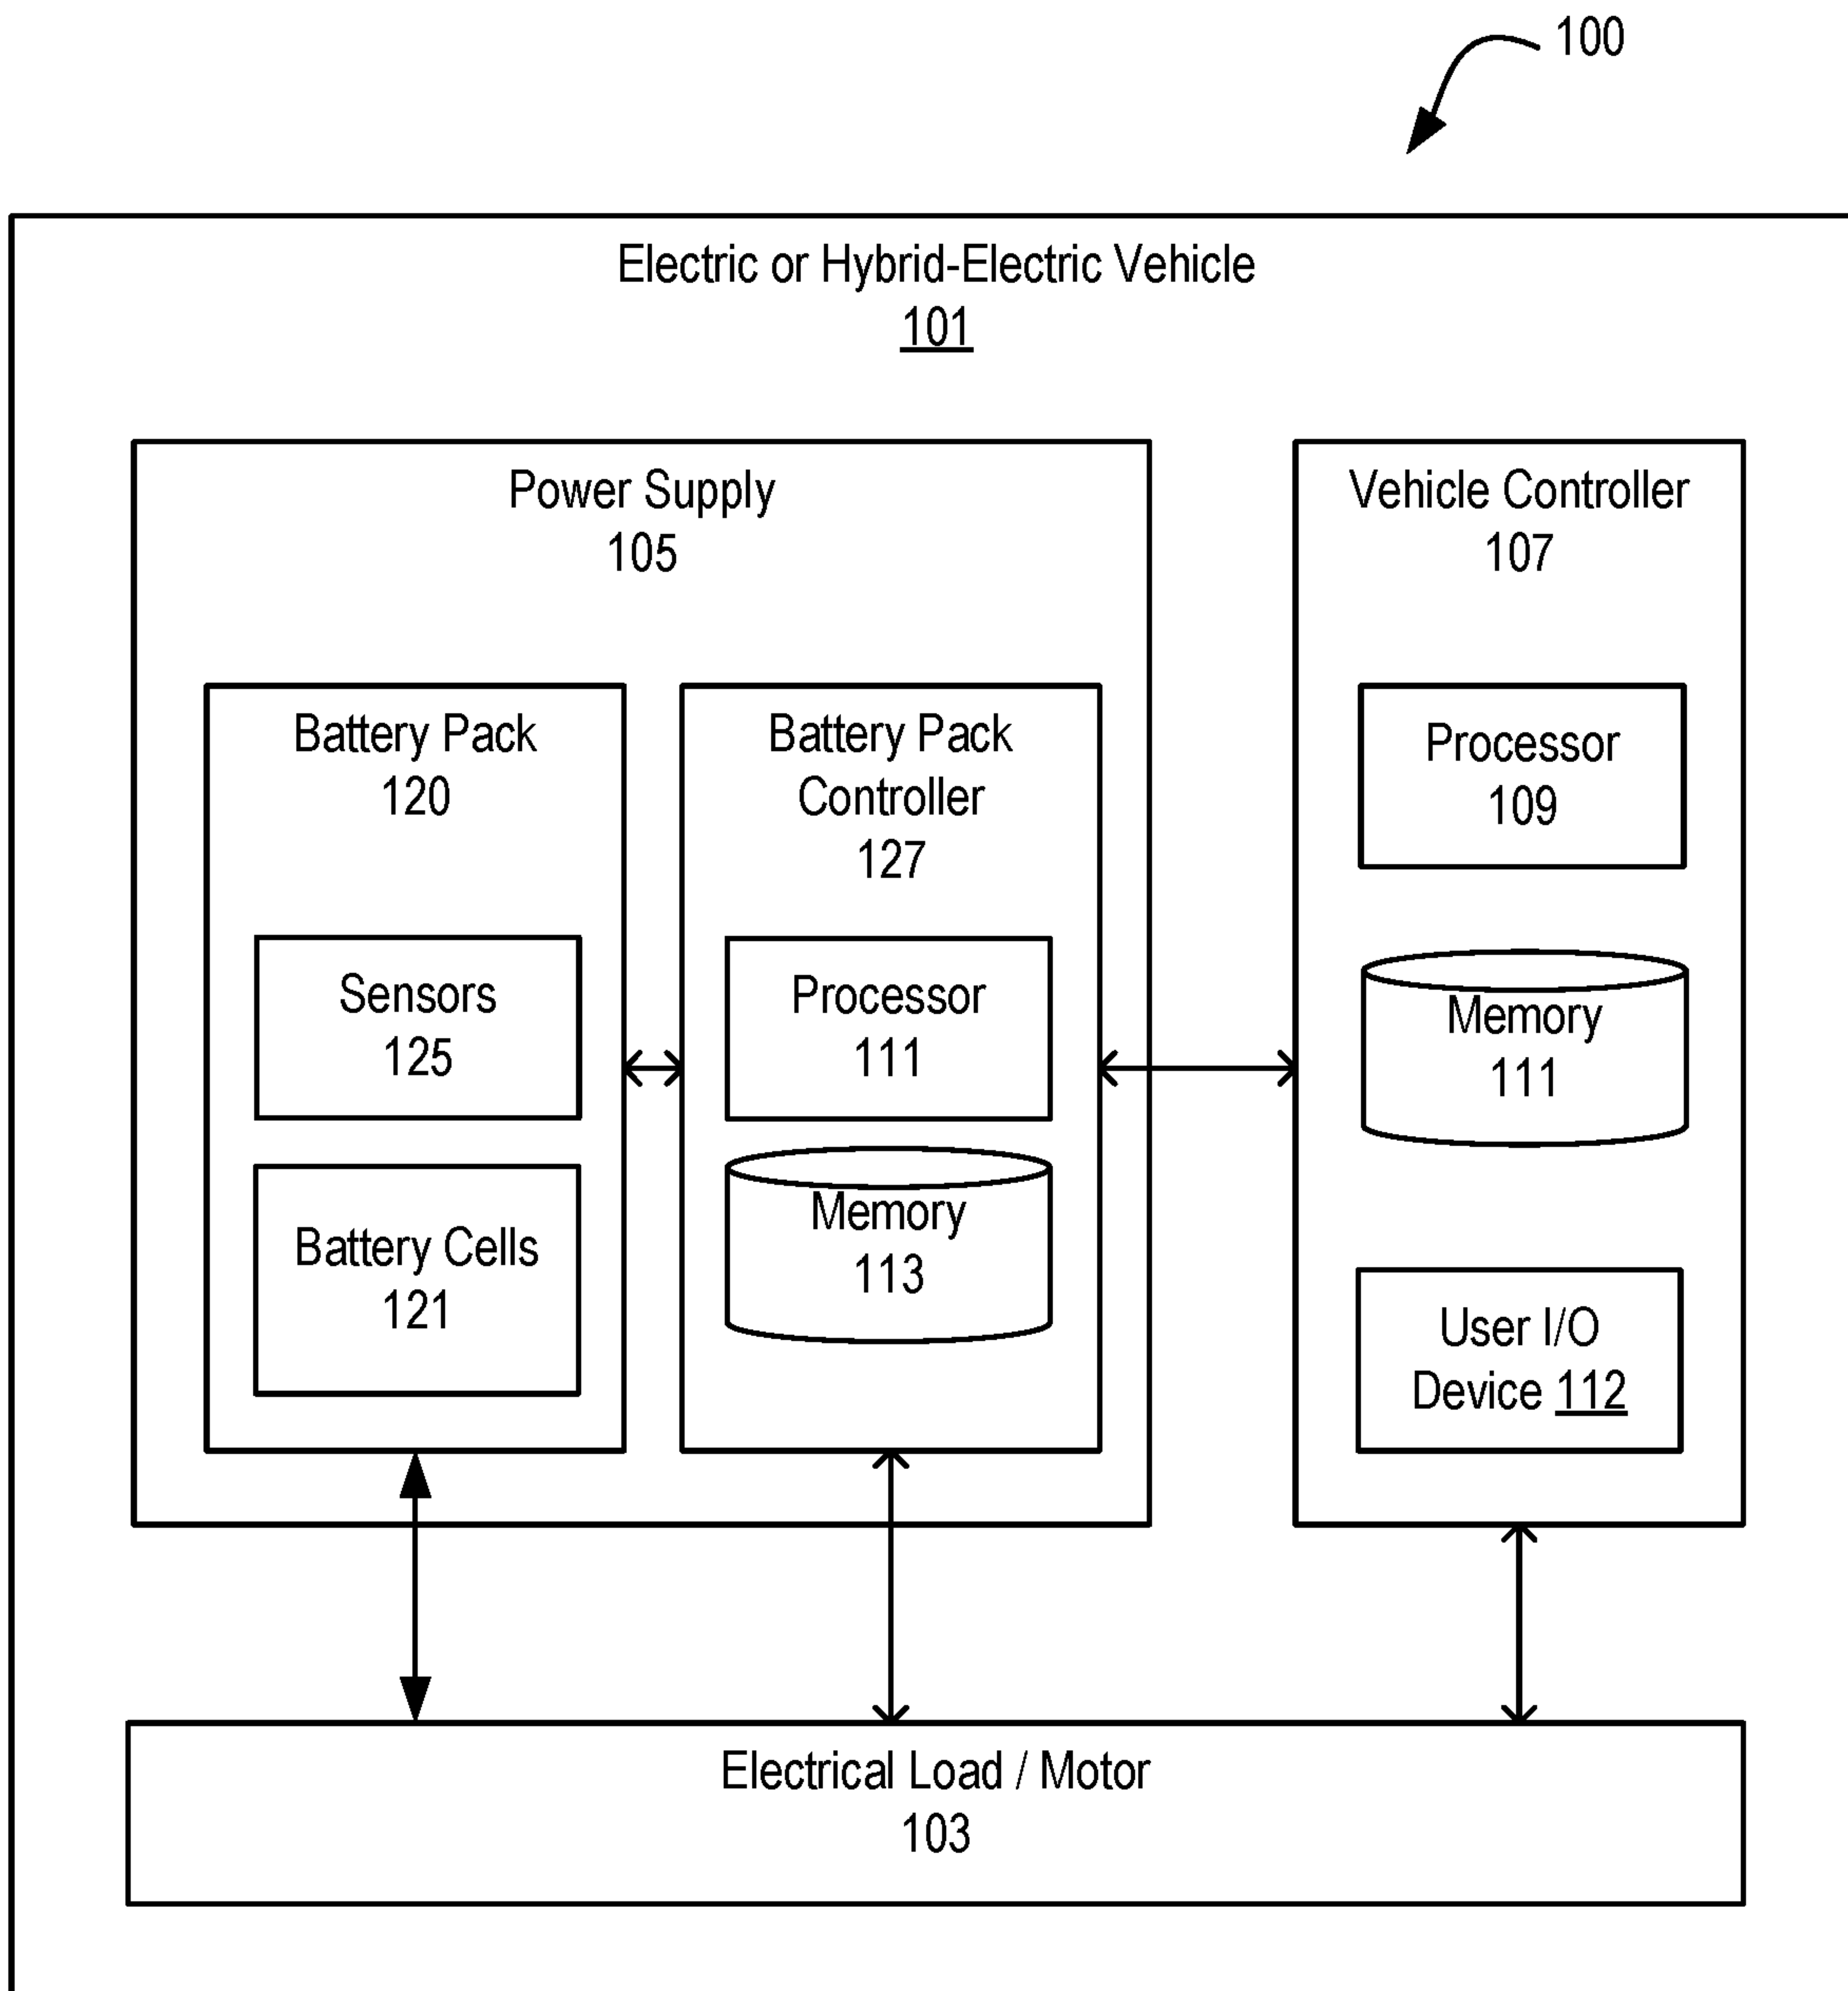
100

Electric or Hybrid-Electric Vehicle
101

Power Supply
105

Battery Pack
120

Sensors
125

Battery Cells
121

Battery Pack
Controller
127

Processor
111

Memory
113

Vehicle Controller
107

Processor
109

Memory
111

User I/O
Device 112

Electrical Load / Motor
103